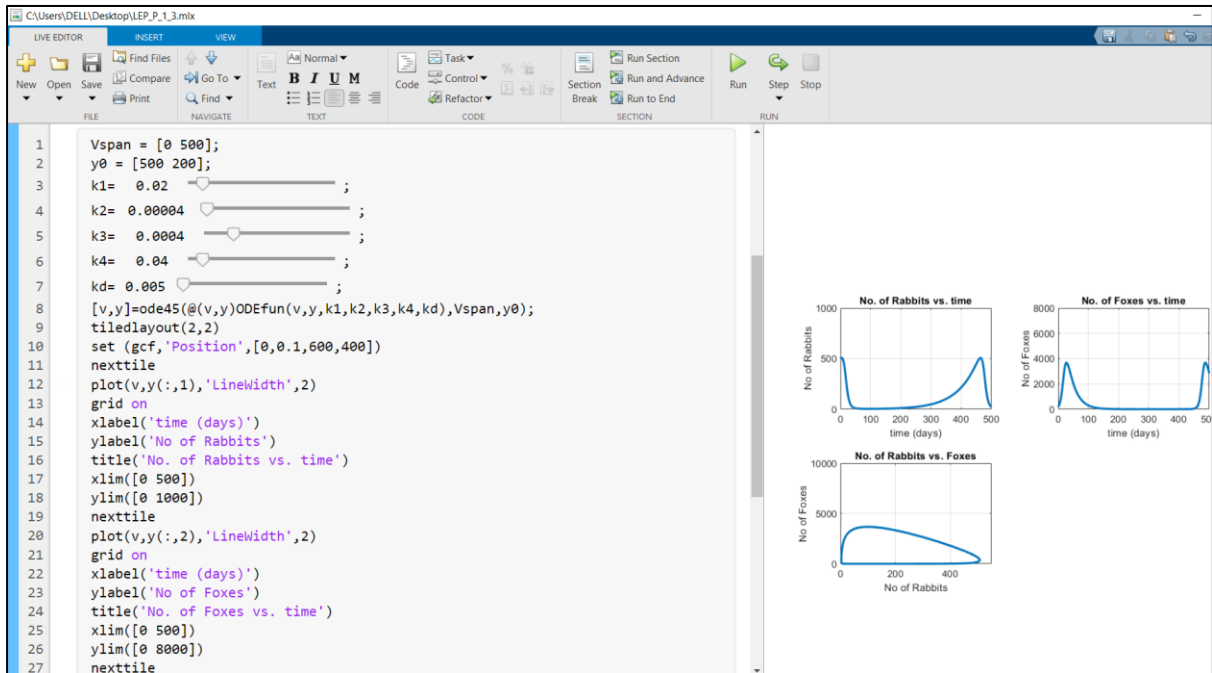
C:\Users\DELL\Desktop\LEP_P_1_3.mlx

LIVE EDITOR INSERT VIEW

New Open Save Find Files Compare Print Go To Find FILE NAVIGATE

Text Normal B I U M TEXT

Code Task Control Refactor CODE

Section Break Run Section Run and Advance Run to End SECTION

Run Step Stop RUN

1 Vspan = [0 500];
2 y0 = [500 200];
3 k1= 0.02 ;
4 k2= 0.00004 ;
5 k3= 0.0004 ;
6 k4= 0.04 ;
7 kd= 0.005 ;
8 [v,y]=ode45(@(v,y)ODEfun(v,y,k1,k2,k3,k4,kd),Vspan,y0);
9 tiledlayout(2,2)
10 set (gcf,'Position',[0,0.1,600,400])
11 nexttile
12 plot(v,y(:,1),'LineWidth',2)
13 grid on
14 xlabel('time (days)')
15 ylabel('No of Rabbits')
16 title('No. of Rabbits vs. time')
17 xlim([0 500])
18 ylim([0 1000])
19 nexttile
20 plot(v,y(:,2),'LineWidth',2)
21 grid on
22 xlabel('time (days)')
23 ylabel('No of Foxes')
24 title('No. of Foxes vs. time')
25 xlim([0 500])
26 ylim([0 8000])
27 nexttile

No. of Rabbits vs. time
1000 500 0
No of Rabbits
0 100 200 300 400 500
time (days)

No. of Foxes vs. time
8000 6000 4000 2000 0
No of Foxes
0 100 200 300 400 50
time (days)

No. of Rabbits vs. Foxes
10000 5000 0
No of Foxes
0 200 400
No of Rabbits